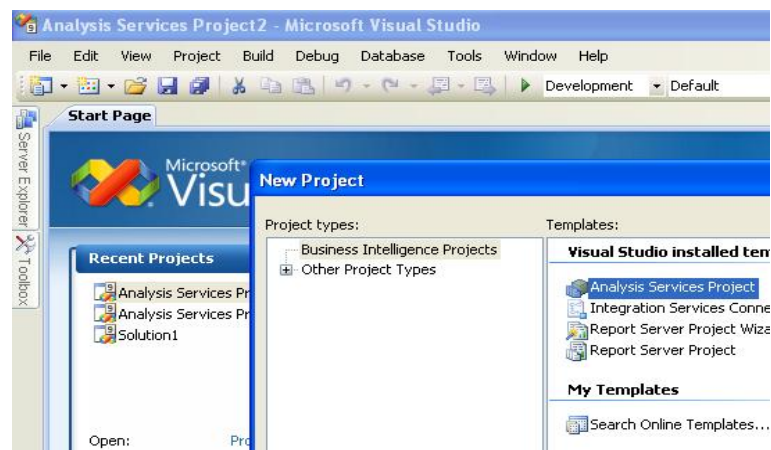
Analysis Services Project2 - Microsoft Visual Studio

File Edit View Project Build Debug Database Tools Window Help

Development Default

Server Explorer Toolbox

Start Page

Microsoft® Visu

Recent Projects

Analysis Services Pr
Analysis Services Pr
Solution1

Open: Pro

New Project

Project types:

Business Intelligence Projects
Other Project Types

Templates:

Visual Studio installed tem

Analysis Services Project
Integration Services Conne
Report Server Project Wiza
Report Server Project

My Templates

Search Online Templates...